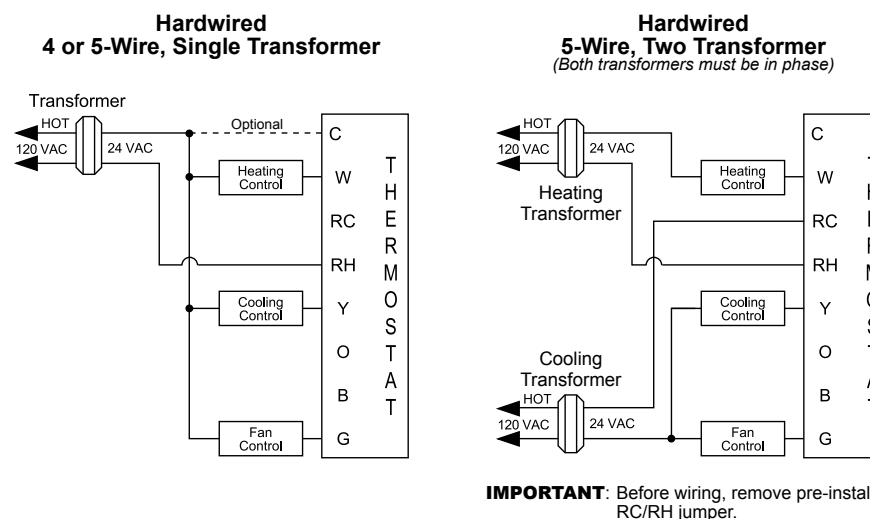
Hardwired
4 or 5-Wire, Single Transformer

Transformer

HOT

120 VAC

24 VAC

Optional

Heating Control

Cooling Control

Fan Control

C

W

RC

RH

Y

O

B

G

T H E R M O S T A T

Hardwired
5-Wire, Two Transformer
(Both transformers must be in phase)

HOT

120 VAC

24 VAC

Heating Transformer

Heating Control

Cooling Control

Cooling Transformer

HOT

120 VAC

24 VAC

Fan Control

C

W

RC

RH

Y

O

B

G

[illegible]

IMPORTANT: Before wiring, remove pre-instal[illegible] RC/RH jumper.